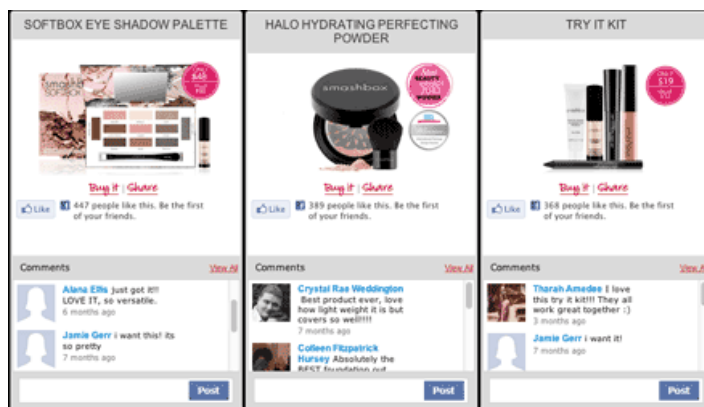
SOFTBOX EYE SHADOW PALETTE

Buy it | Share

Like 447 people like this. Be the first of your friends.

Comments View All

Alana Ellis just got it!!! LOVE IT, so versatile.
6 months ago

Jamie Gerr i want this! its so pretty
7 months ago

Post

HALO HYDRATING PERFECTING POWDER

smashbox

Buy it | Share

Like 389 people like this. Be the first of your friends.

Comments View All

Crystal Rae Weddington Best product ever, love how light weight it is but covers so well!!!!
7 months ago

Colleen Fitzpatrick Hursey Absolutely the BEST foundation out

Post

TRY IT KIT

only $19 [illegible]

Buy it | Share

Like 368 people like this. Be the first of your friends.

Comments View All

Tharah Amedee I love this try it kit!!! They all work great together :)
3 months ago

Jamie Gerr i want it!
7 months ago

Post